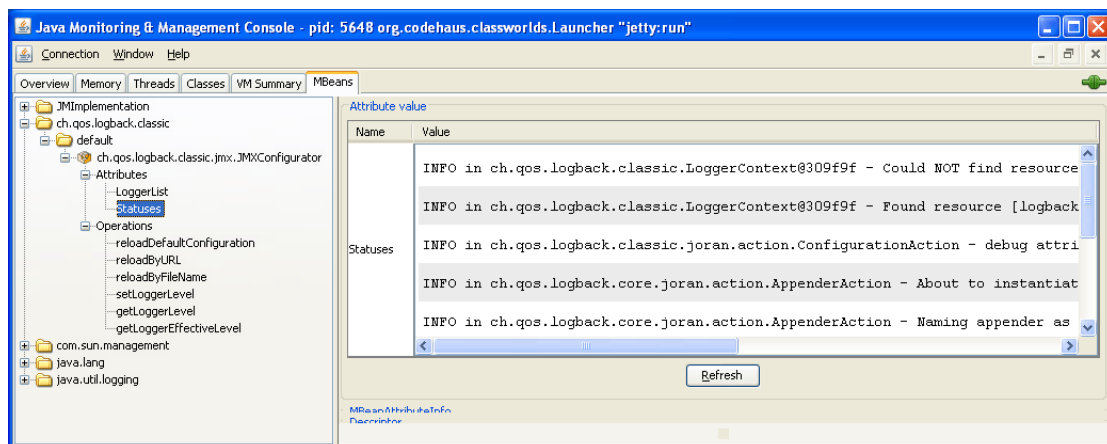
Java Monitoring & Management Console - pid: 5648 org.codehaus.classworlds.Launcher "jetty:run"

Connection Window Help

Overview Memory Threads Classes VM Summary MBeans

JMImplementation
ch.qos.logback.classic
default
ch.qos.logback.classic.jmx.JMXConfigurator
Attributes
LoggerList
Statuses
Operations
reloadDefaultConfiguration
reloadByURL
reloadByFileName
setLoggerLevel
getLoggerLevel
getLoggerEffectiveLevel
com.sun.management
java.lang
java.util.logging

Attribute value

| Name | Value |
|---|---|
| Statuses | INFO in ch.qos.logback.classic.LoggerContext@309f9f - Could NOT find resource |
| | INFO in ch.qos.logback.classic.LoggerContext@309f9f - Found resource [logback |
| | INFO in ch.qos.logback.classic.joran.action.ConfigurationAction - debug attri |
| | INFO in ch.qos.logback.core.joran.action.AppenderAction - About to instantiat |
| | INFO in ch.qos.logback.core.joran.action.AppenderAction - Naming appender as |

Refresh

MBeanAttributeInfo
Descriptor